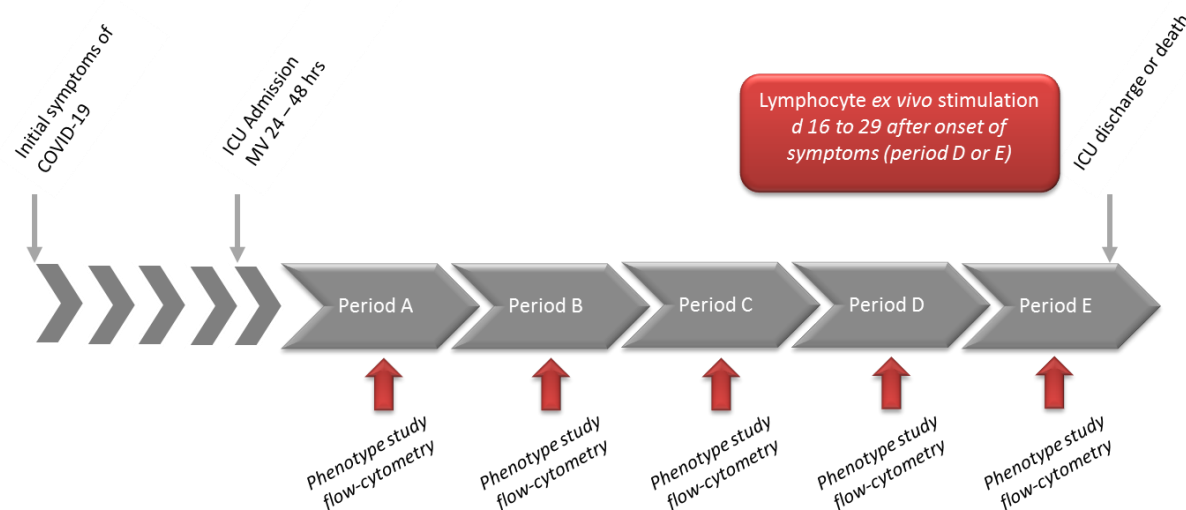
Initial symptoms of COVID-19

ICU Admission MV 24 – 48 hrs

Lymphocyte *ex vivo* stimulation *d 16 to 29 after onset of symptoms (period D or E)*

ICU discharge or death

Period A

Period B

Period C

Period D

Period E

*Phenotype study flow-cytometry*

*Phenotype study flow-cytometry*

*Phenotype study flow-cytometry*

*Phenotype study flow-cytometry*

*Phenotype study flow-cytometry*